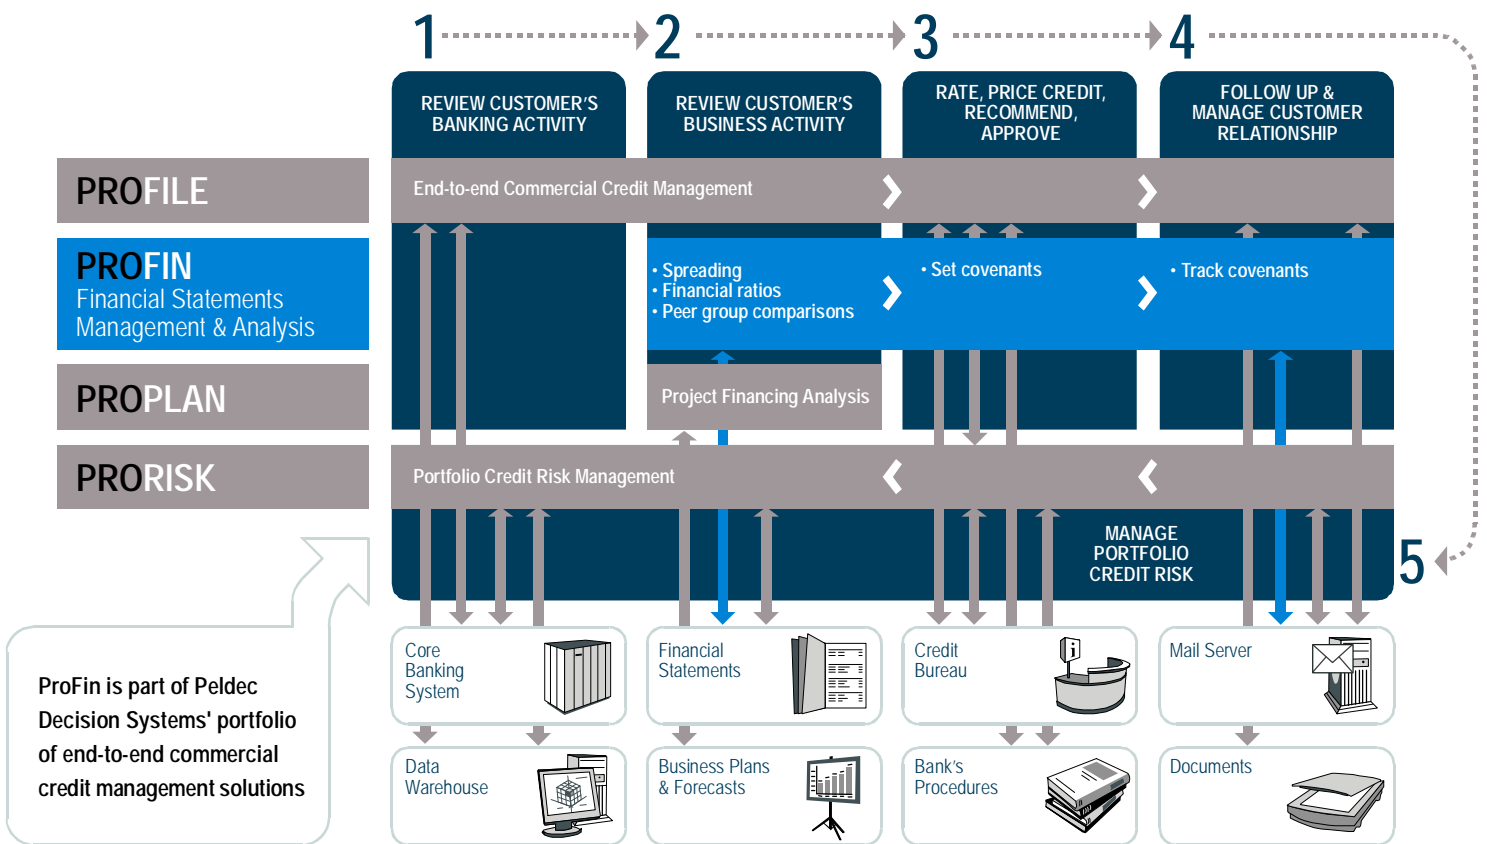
1 2 3 4

REVIEW CUSTOMER'S BANKING ACTIVITY

REVIEW CUSTOMER'S BUSINESS ACTIVITY

RATE, PRICE CREDIT, RECOMMEND, APPROVE

FOLLOW UP & MANAGE CUSTOMER RELATIONSHIP

PROFILE

End-to-end Commercial Credit Management

PROFIN
Financial Statements Management & Analysis

• Spreading
• Financial ratios
• Peer group comparisons

• Set covenants

• Track covenants

PROPLAN

Project Financing Analysis

PRORISK

Portfolio Credit Risk Management

MANAGE PORTFOLIO CREDIT RISK

5

Core Banking System

Financial Statements

Credit Bureau

Mail Server

Data Warehouse

Business Plans & Forecasts

Bank's Procedures

Documents

ProFin is part of Peldec Decision Systems' portfolio of end-to-end commercial credit management solutions